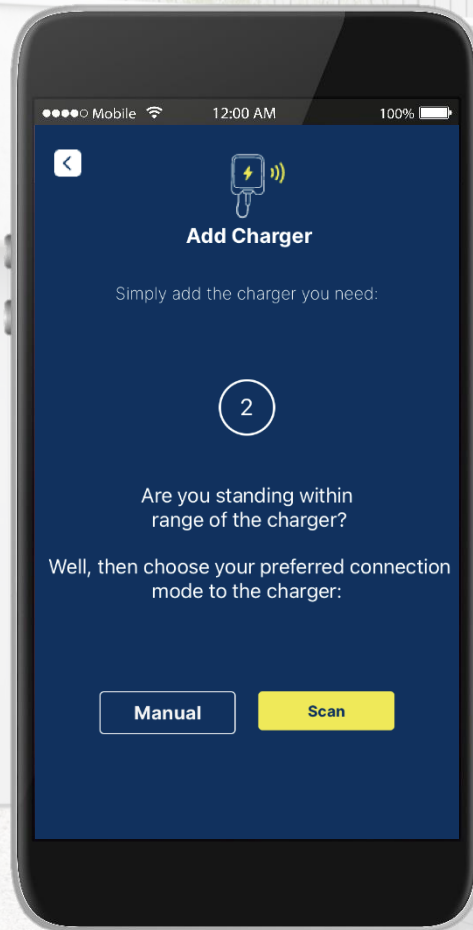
●●●●○ Mobile 12:00 AM 100%

Add Charger

Simply add the charger you need:

2

Are you standing within range of the charger?

Well, then choose your preferred connection mode to the charger:

Manual

Scan